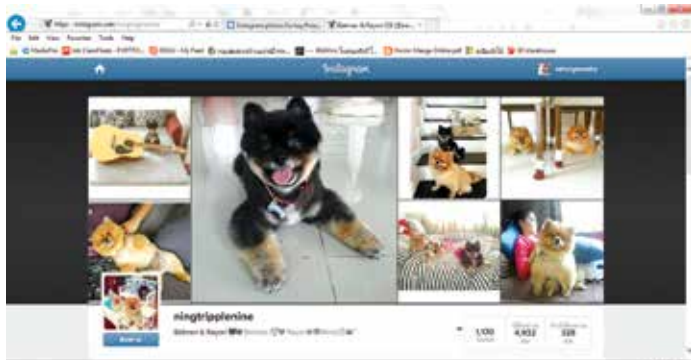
https://instagram.com/ningtripplenine
Instagram photos for ning Prom...
Batman & Rayon 99 (@nin...
File Edit View Favorites Tools Help
Instagram
ningtripplenine
ningtripplenine
Batman & Rayon
1,100
4,932
328